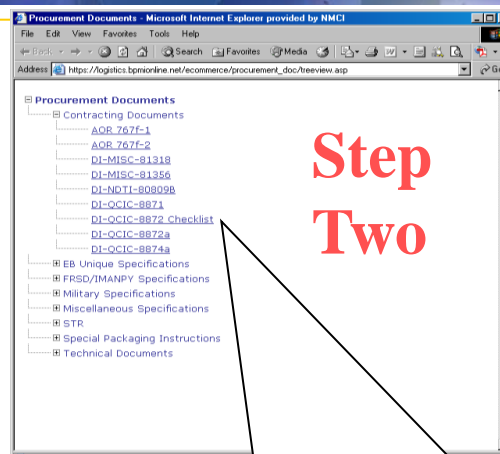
Procurement Documents - Microsoft Internet Explorer provided by NMCI

File Edit View Favorites Tools Help

Back Search Favorites Media

Address https://logistics.bpmionline.net/ecommerce/procurement_doc/treeview.asp

Procurement Documents
Contracting Documents
AOR 767f-1
AOR 767f-2
DI-MISC-81318
DI-MISC-81356
DI-NDTI-80809B
DI-QCIC-8871
DI-QCIC-8872 Checklist
DI-QCIC-8872a
DI-QCIC-8874a
EB Unique Specifications
FRSD/IMANPY Specifications
Military Specifications
Miscellaneous Specifications
STR
Special Packaging Instructions
Technical Documents

Step Two